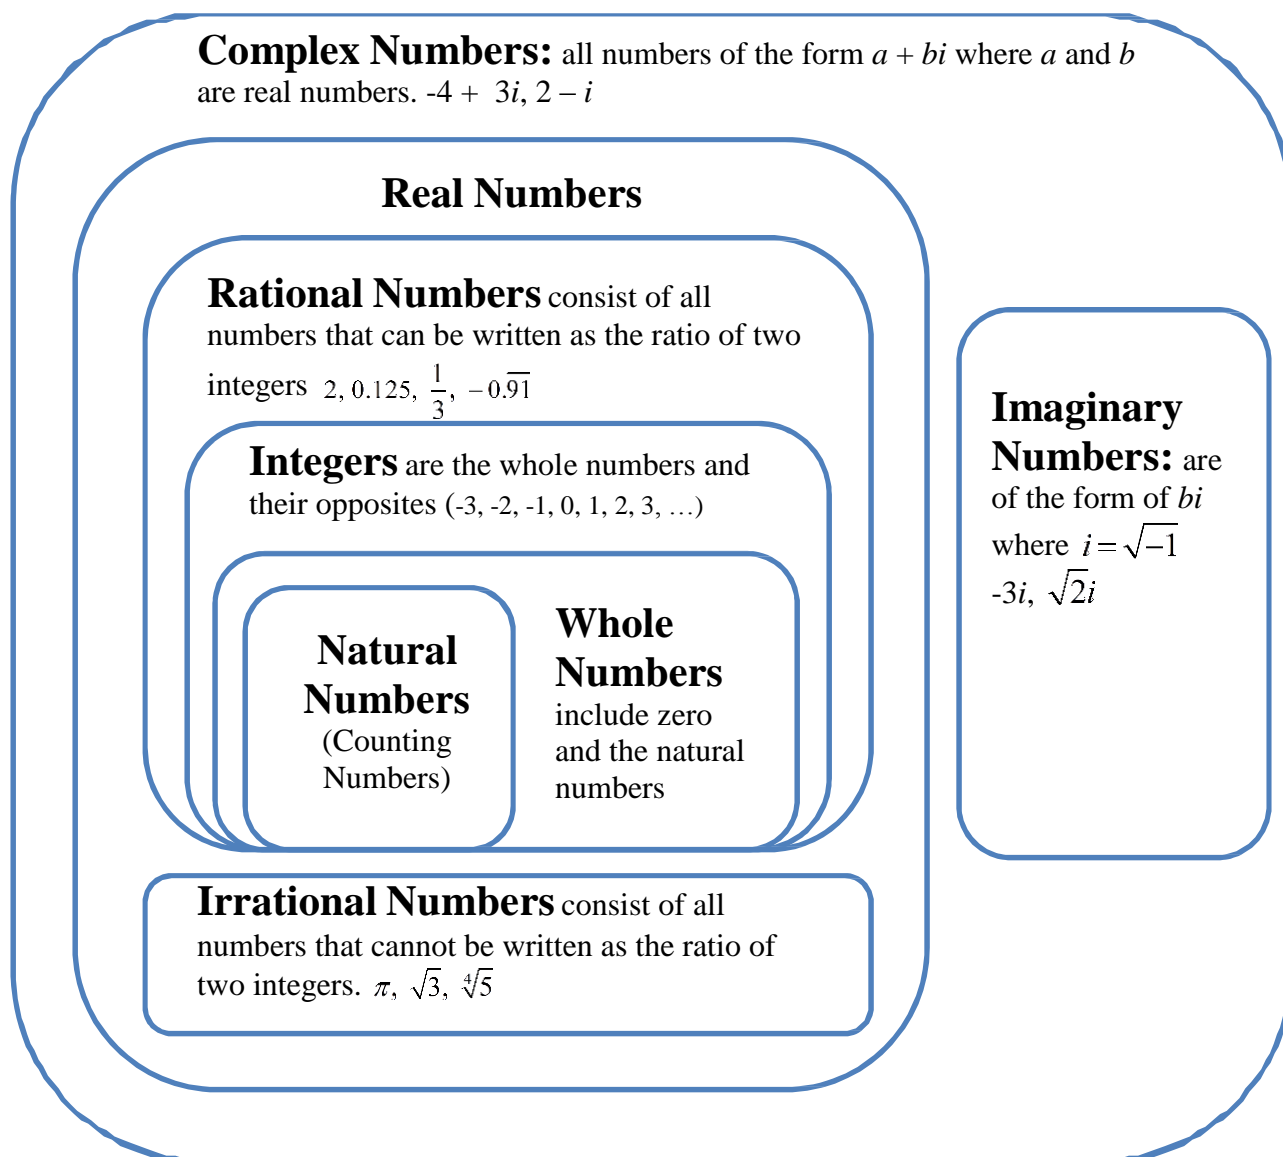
**Complex Numbers:** all numbers of the form $a + bi$ where $a$ and $b$ are real numbers. $-4 + 3i$, $2 - i$

**Real Numbers**

**Rational Numbers** consist of all numbers that can be written as the ratio of two integers $2, 0.125, \frac{1}{3}, -0.\overline{91}$

**Integers** are the whole numbers and their opposites (-3, -2, -1, 0, 1, 2, 3, …)

**Natural Numbers** (Counting Numbers)

**Whole Numbers** include zero and the natural numbers

**Irrational Numbers** consist of all numbers that cannot be written as the ratio of two integers. $\pi, \sqrt{3}, \sqrt[4]{5}$

**Imaginary Numbers:** are of the form of $bi$ where $i = \sqrt{-1}$
$-3i$, $\sqrt{2}i$